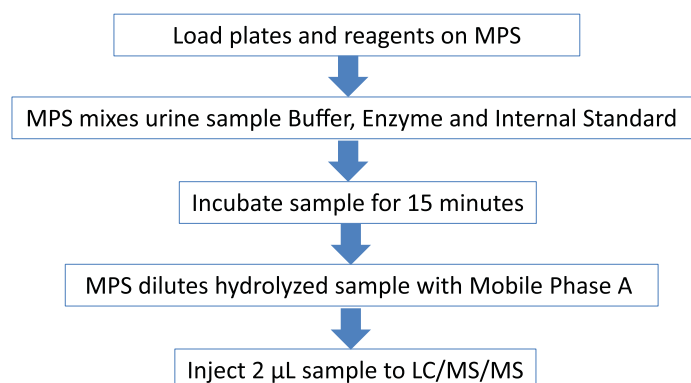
Load plates and reagents on MPS

MPS mixes urine sample Buffer, Enzyme and Internal Standard

Incubate sample for 15 minutes

MPS dilutes hydrolyzed sample with Mobile Phase A

Inject 2 µL sample to LC/MS/MS